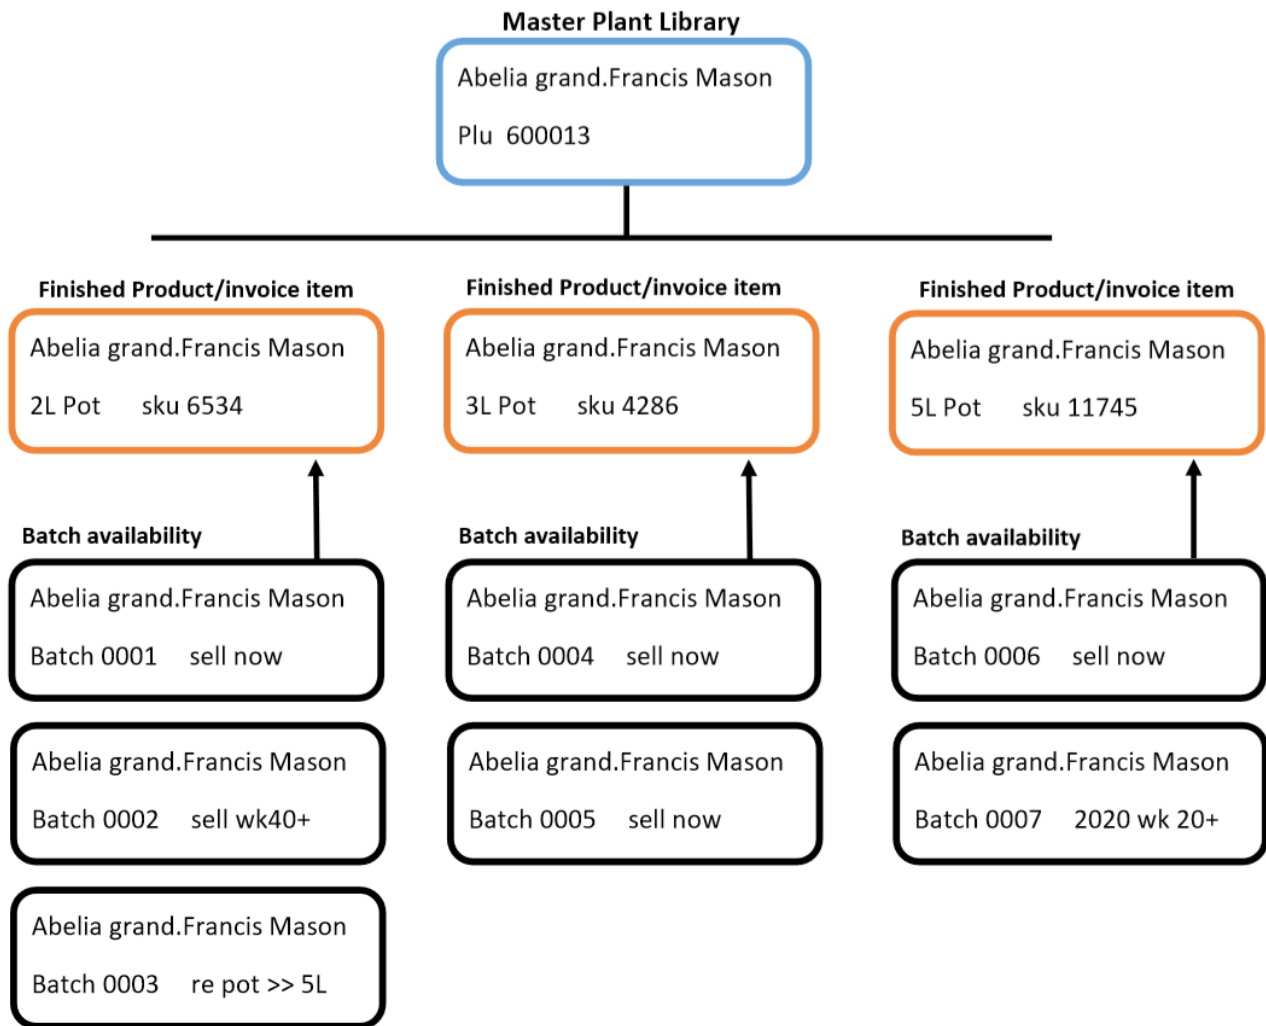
Master Plant Library

Abelia grand.Francis Mason

Plu 600013

Finished Product/invoice item

Abelia grand.Francis Mason

2L Pot sku 6534

Batch availability

Abelia grand.Francis Mason

Batch 0001 sell now

Abelia grand.Francis Mason

Batch 0002 sell wk40+

Abelia grand.Francis Mason

Batch 0003 re pot >> 5L

Finished Product/invoice item

Abelia grand.Francis Mason

3L Pot sku 4286

Batch availability

Abelia grand.Francis Mason

Batch 0004 sell now

Abelia grand.Francis Mason

Batch 0005 sell now

Finished Product/invoice item

Abelia grand.Francis Mason

5L Pot sku 11745

Batch availability

Abelia grand.Francis Mason

Batch 0006 sell now

Abelia grand.Francis Mason

Batch 0007 2020 wk 20+